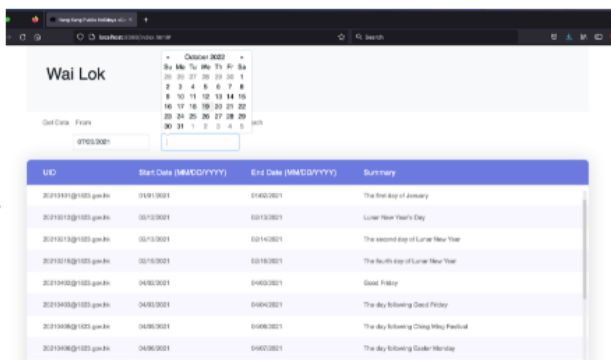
Hong Kong Public Holidays +

localhost:3000/index.html

Search

Wai Lok

October 2022

| Su | Mo | Tu | We | Th | Fr | Sa |
|---|---|---|---|---|---|---|
| 25 | 26 | 27 | 28 | 29 | 30 | 1 |
| 2 | 3 | 4 | 5 | 6 | 7 | 8 |
| 9 | 10 | 11 | 12 | 13 | 14 | 15 |
| 16 | 17 | 18 | 19 | 20 | 21 | 22 |
| 23 | 24 | 25 | 26 | 27 | 28 | 29 |
| 30 | 31 | 1 | 2 | 3 | 4 | 5 |

Get Date From

07/03/2021

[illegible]ch

| UID | Start Date (MM/DD/YYYY) | End Date (MM/DD/YYYY) | Summary |
|---|---|---|---|
| 20210101@1823.gov.hk | 01/01/2021 | 01/02/2021 | The first day of January |
| 20210212@1823.gov.hk | 02/12/2021 | 02/13/2021 | Lunar New Year's Day |
| 20210213@1823.gov.hk | 02/13/2021 | 02/14/2021 | The second day of Lunar New Year |
| 20210215@1823.gov.hk | 02/15/2021 | 02/16/2021 | The fourth day of Lunar New Year |
| 20210402@1823.gov.hk | 04/02/2021 | 04/03/2021 | Good Friday |
| 20210403@1823.gov.hk | 04/03/2021 | 04/04/2021 | The day following Good Friday |
| 20210405@1823.gov.hk | 04/05/2021 | 04/06/2021 | The day following Ching Ming Festival |
| 20210406@1823.gov.hk | 04/06/2021 | 04/07/2021 | The day following Easter Monday |